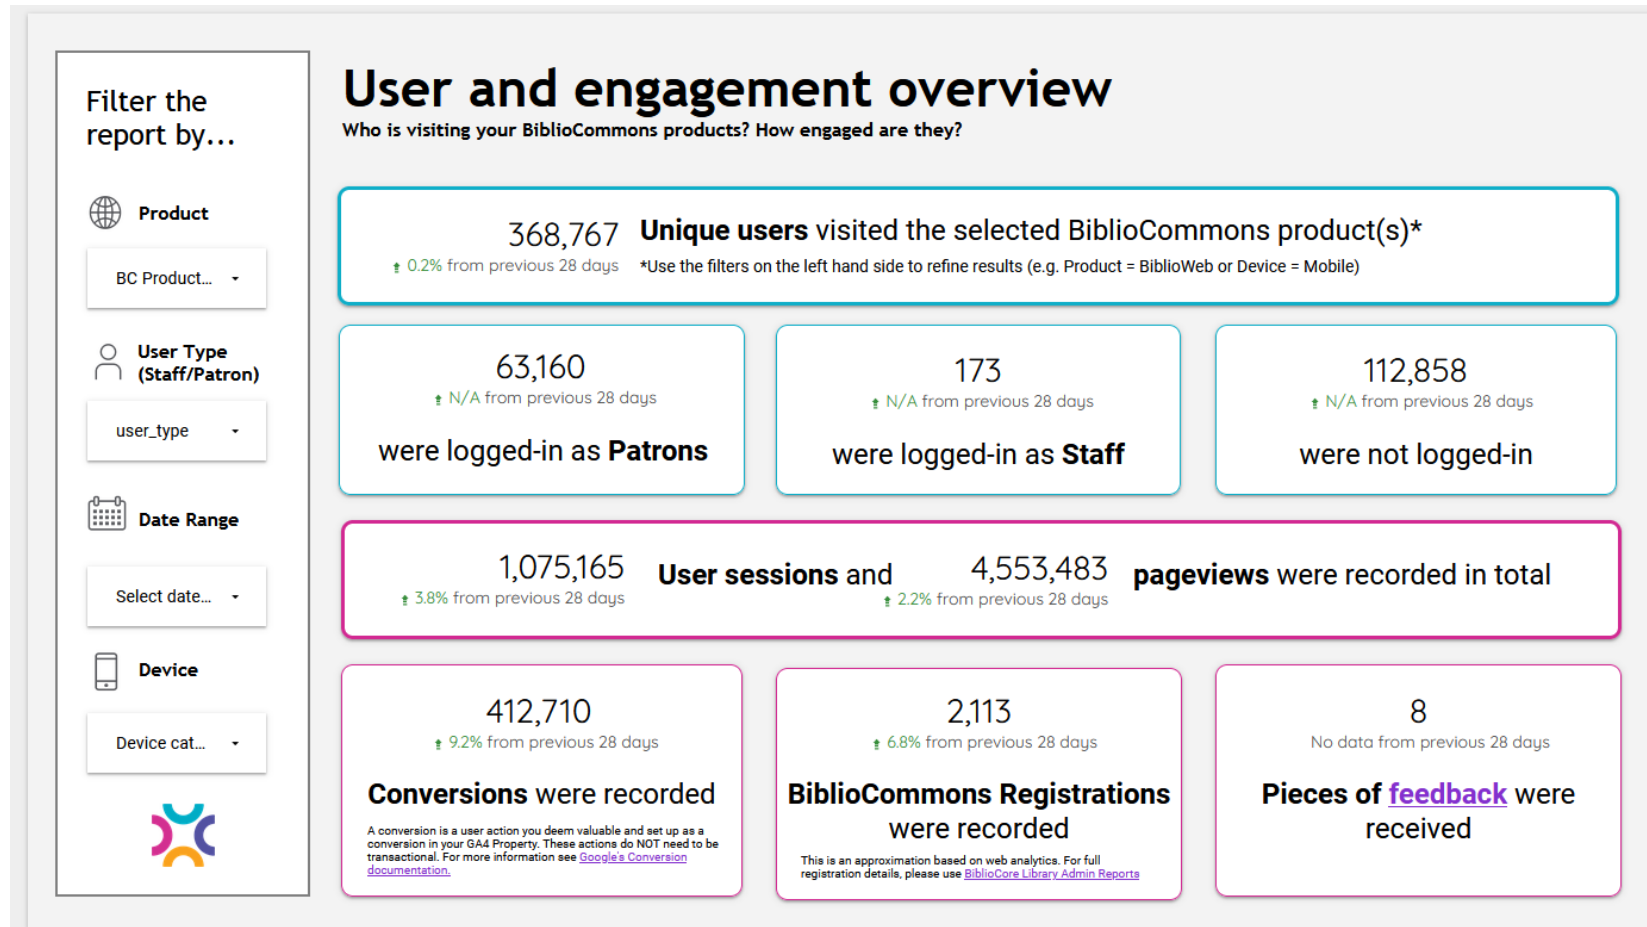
Filter the report by...

Product

BC Product...

User Type (Staff/Patron)

user_type

Date Range

Select date...

Device

Device cat...

User and engagement overview

Who is visiting your BiblioCommons products? How engaged are they?

368,767
0.2% from previous 28 days

Unique users visited the selected BiblioCommons product(s)*
*Use the filters on the left hand side to refine results (e.g. Product = BiblioWeb or Device = Mobile)

63,160
N/A from previous 28 days
were logged-in as Patrons

173
N/A from previous 28 days
were logged-in as Staff

112,858
N/A from previous 28 days
were not logged-in

1,075,165
3.8% from previous 28 days
User sessions and
4,553,483
2.2% from previous 28 days
pageviews were recorded in total

412,710
9.2% from previous 28 days
Conversions were recorded
A conversion is a user action you deem valuable and set up as a conversion in your GA4 Property. These actions do NOT need to be transactional. For more information see Google's Conversion documentation.

2,113
6.8% from previous 28 days
BiblioCommons Registrations were recorded
This is an approximation based on web analytics. For full registration details, please use BiblioCore Library Admin Reports

8
No data from previous 28 days
Pieces of feedback were received